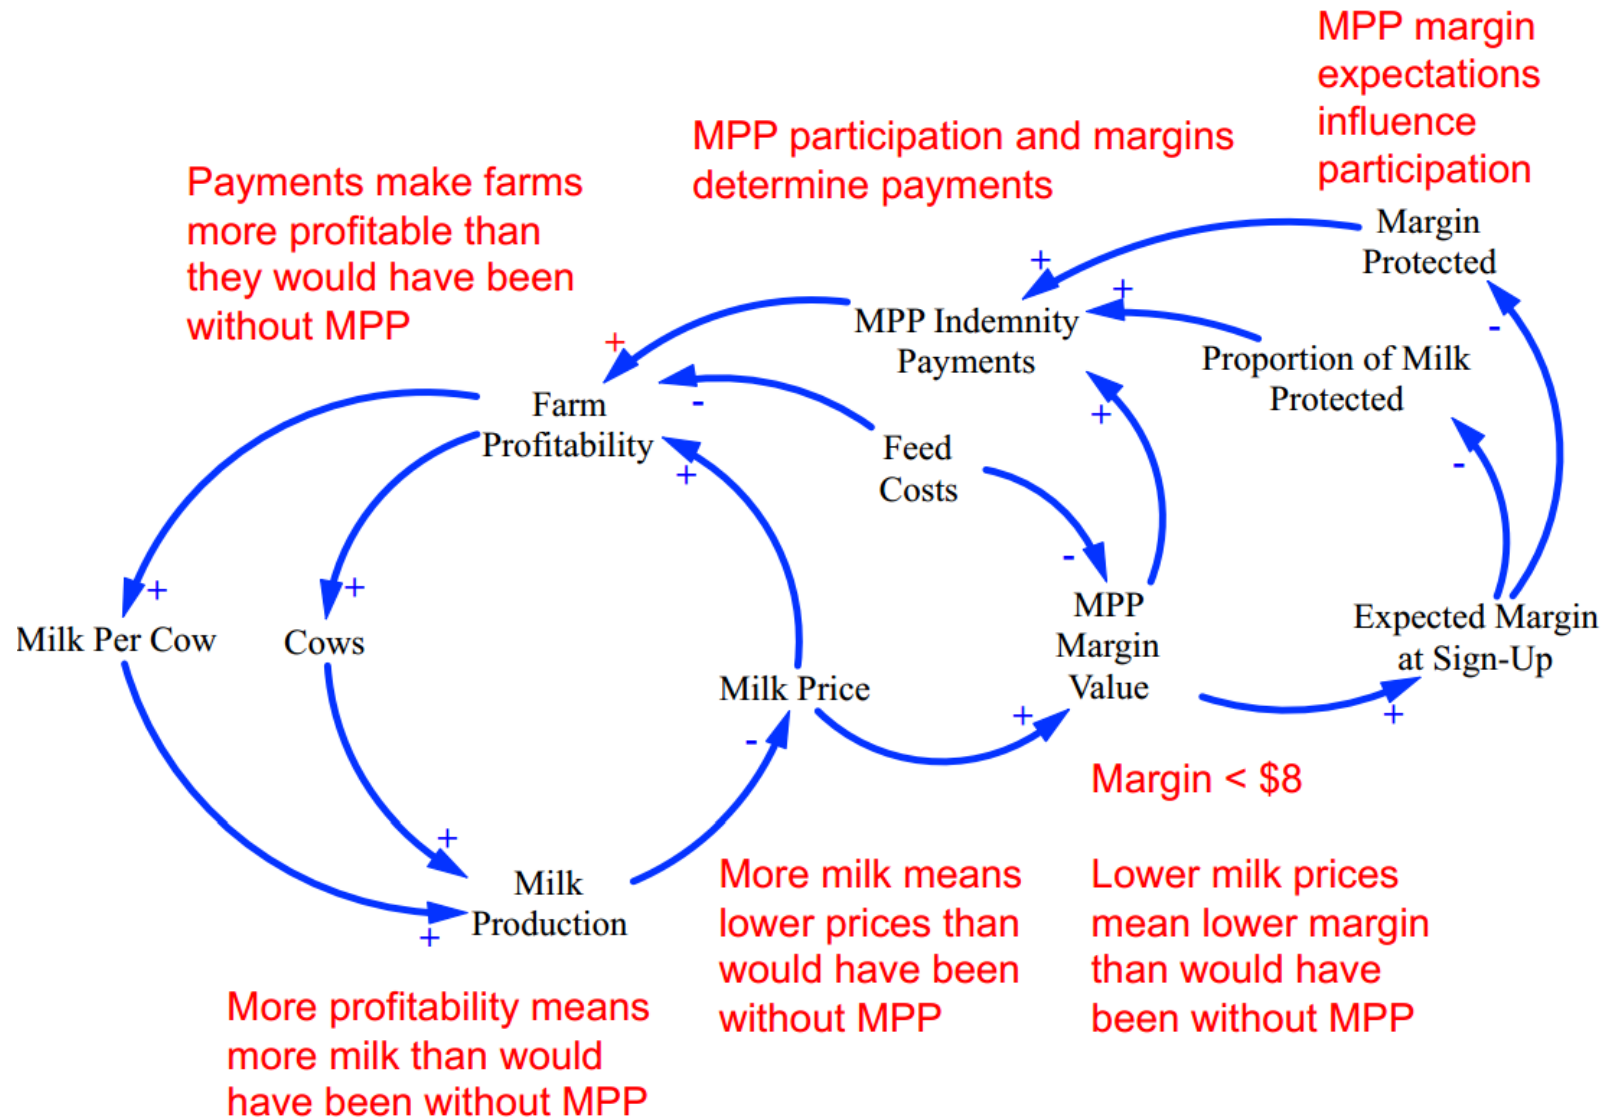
MPP margin expectations influence participation

MPP participation and margins determine payments

Payments make farms more profitable than they would have been without MPP

Margin Protected

+

+

MPP Indemnity Payments

Proportion of Milk Protected

-

+

Farm Profitability

-

Feed Costs

+

+

-

-

+

+

Milk Per Cow

Cows

MPP Margin Value

Expected Margin at Sign-Up

Milk Price

+

+

-

Margin < $8

+

Milk Production

+

More milk means lower prices than would have been without MPP

Lower milk prices mean lower margin than would have been without MPP

More profitability means more milk than would have been without MPP